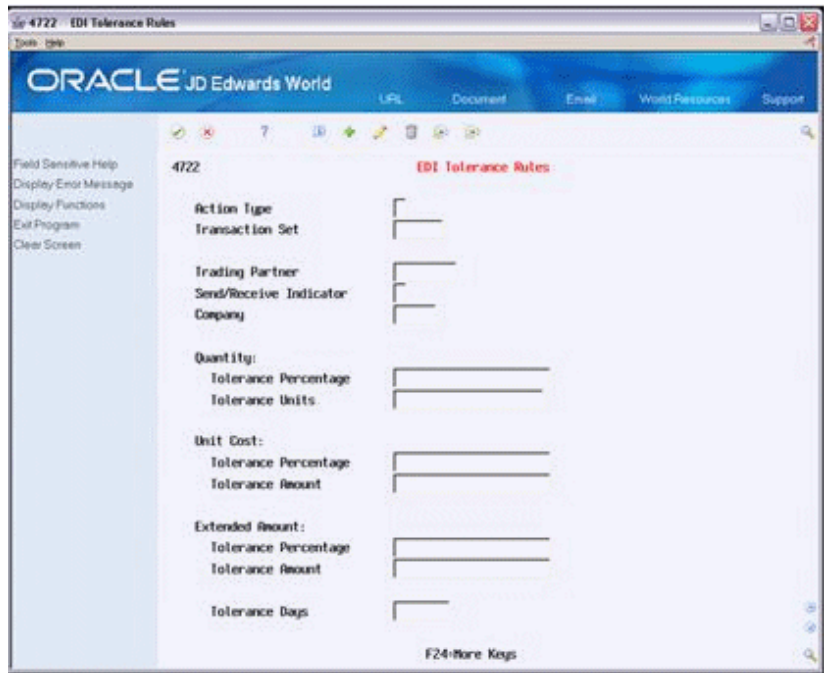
4722 EDI Tolerance Rules

Tools Help

ORACLE JD Edwards World

URL Document Email World Resources Support

Field Sensitive Help
Display Error Message
Display Functions
Exit Program
Clear Screen

4722

EDI Tolerance Rules

Action Type
Transaction Set

Trading Partner
Send/Receive Indicator
Company

Quantity:
Tolerance Percentage
Tolerance Units

Unit Cost:
Tolerance Percentage
Tolerance Amount

Extended Amount:
Tolerance Percentage
Tolerance Amount

Tolerance Days

F24=More Keys